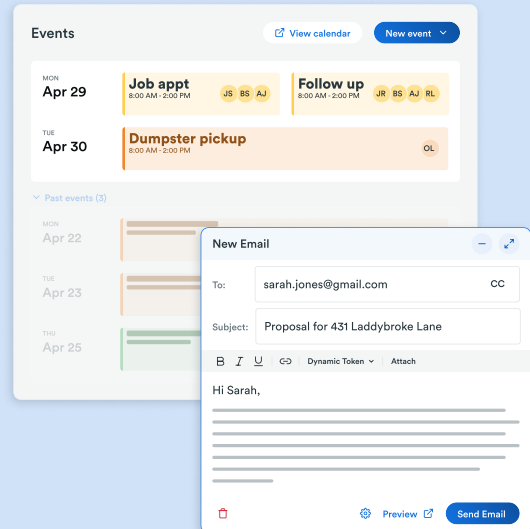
Events

View calendar

New event

MON
Apr 29

Job appt
8:00 AM - 2:00 PM
JS BS AJ

Follow up
8:00 AM - 2:00 PM
JR BS AJ RL

TUE
Apr 30

Dumpster pickup
8:00 AM - 2:00 PM
OL

Past events (3)

MON
Apr 22

TUE
Apr 23

THU
Apr 25

New Email

To: sarah.jones@gmail.com CC

Subject: Proposal for 431 Laddybroke Lane

B I U Dynamic Token Attach

Hi Sarah,

Preview

Send Email